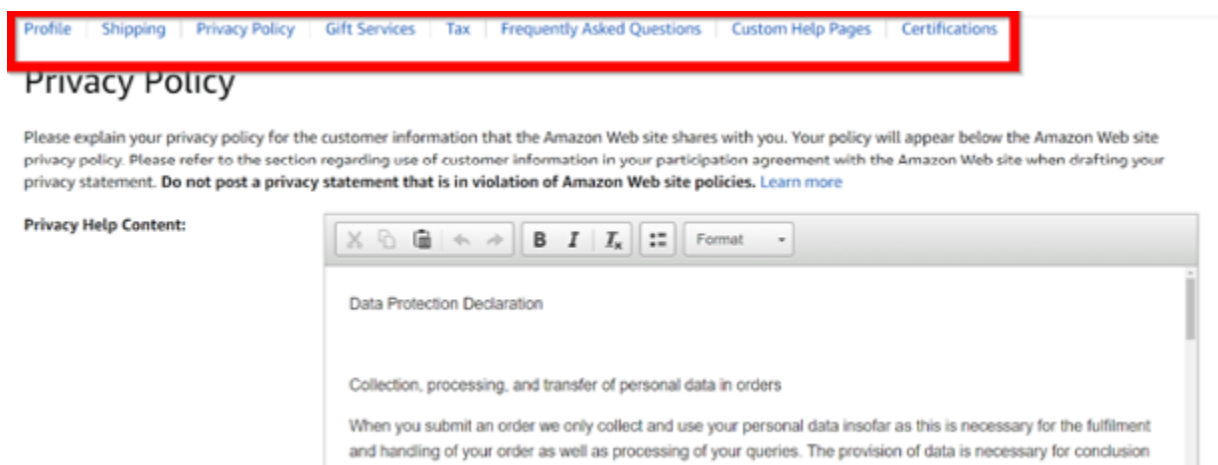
Profile | Shipping | Privacy Policy | Gift Services | Tax | Frequently Asked Questions | Custom Help Pages | Certifications

Privacy Policy

Please explain your privacy policy for the customer information that the Amazon Web site shares with you. Your policy will appear below the Amazon Web site privacy policy. Please refer to the section regarding use of customer information in your participation agreement with the Amazon Web site when drafting your privacy statement. **Do not post a privacy statement that is in violation of Amazon Web site policies.** Learn more

**Privacy Help Content:**

B I $I_x$ Format

Data Protection Declaration

Collection, processing, and transfer of personal data in orders

When you submit an order we only collect and use your personal data insofar as this is necessary for the fulfilment and handling of your order as well as processing of your queries. The provision of data is necessary for conclusion